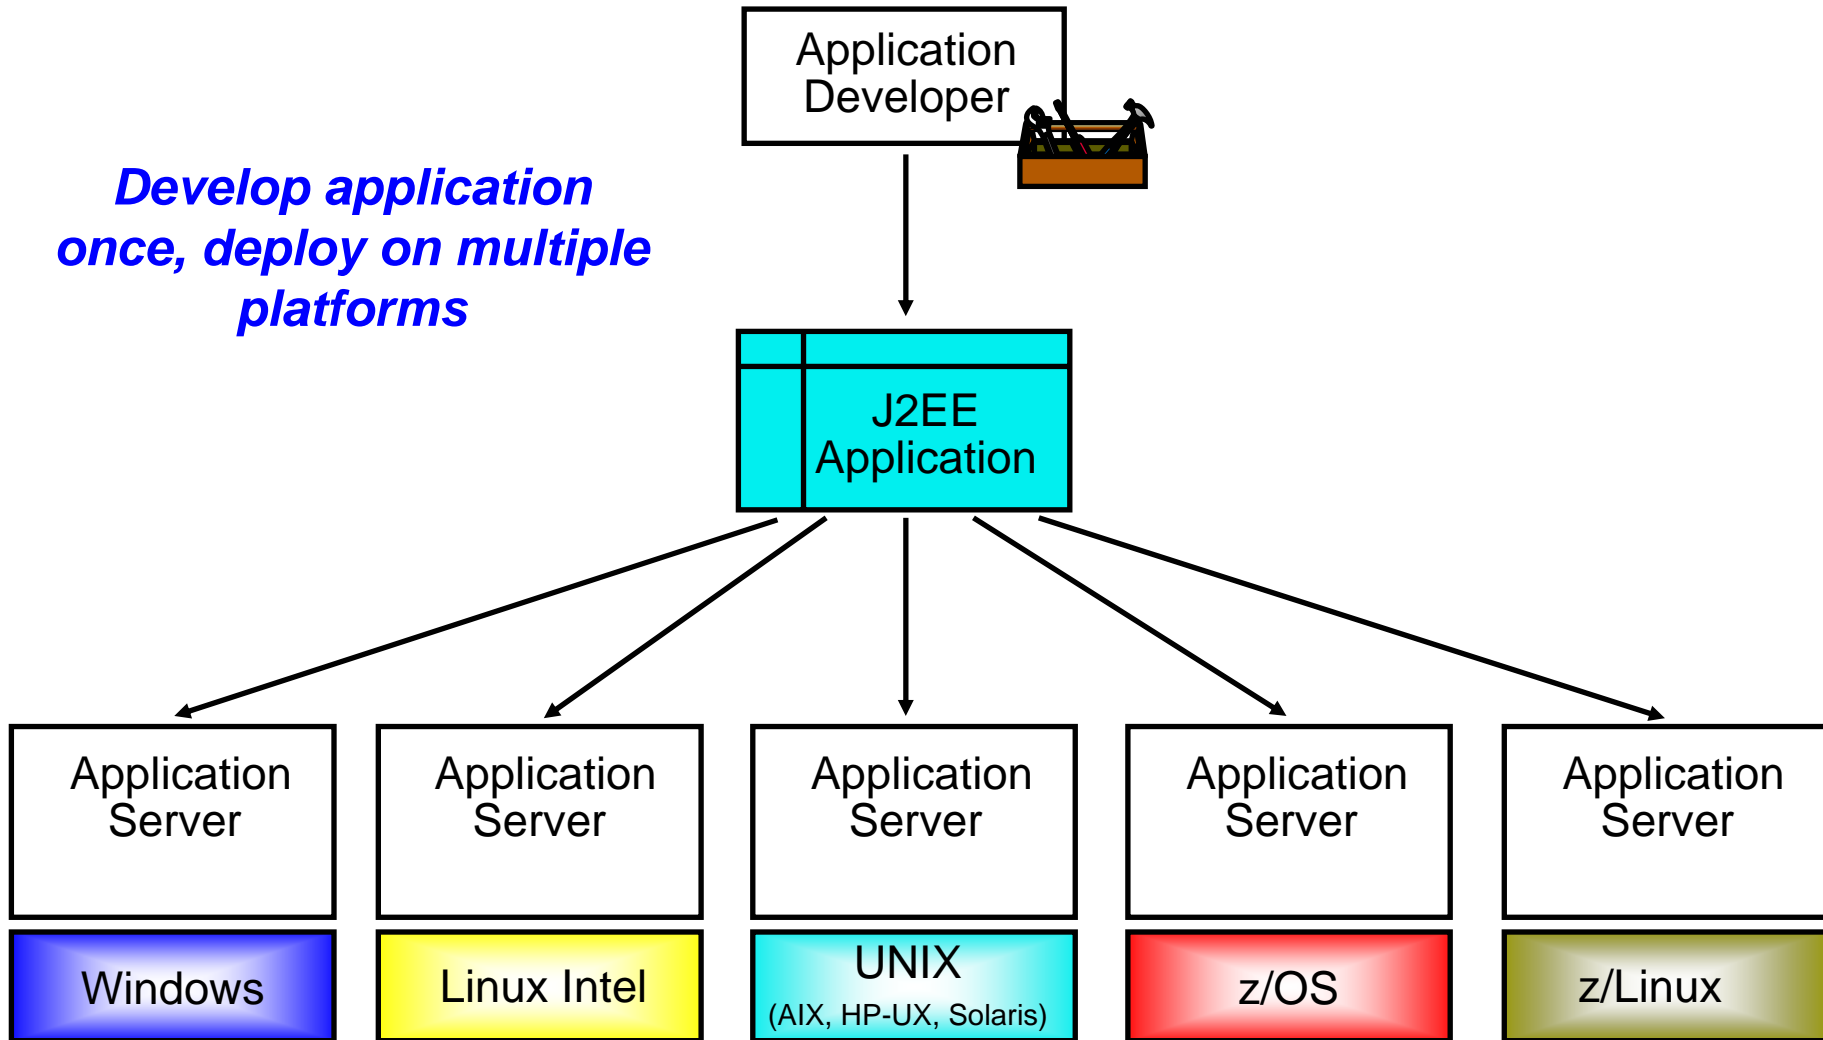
Application Developer

Develop application once, deploy on multiple platforms

J2EE Application

Application Server

Application Server

Application Server

Application Server

Application Server

Windows

Linux Intel

UNIX
(AIX, HP-UX, Solaris)

z/OS

z/Linux